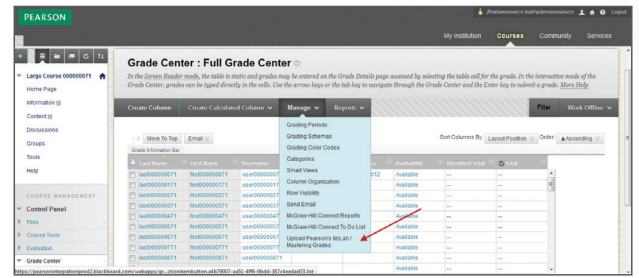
PEARSON

firstooooooo71 lastooooooo71 Logout

My Institution Courses Community Services

Large Course 000000071

Home Page

Information

Content

Discussions

Groups

Tools

Help

COURSE MANAGEMENT

Control Panel

Files

Course Tools

Evaluation

Grade Center

Grade Center : Full Grade Center

In the Screen Reader mode, the table is static and grades may be entered on the Grade Details page accessed by selecting the table cell for the grade. In the interactive mode of the Grade Center, grades can be typed directly in the cells. Use the arrow keys or the tab key to navigate through the Grade Center and the Enter key to submit a grade. More Help

Create Column Create Calculated Column Manage Reports Filter Work Offline

Move To Top Email

Grade Information Bar

Grading Periods
Grading Schemas
Grading Color Codes
Categories
Smart Views
Column Organization
Row Visibility
Send Email
McGraw-Hill Connect Reports
McGraw-Hill Connect To Do List
Upload Pearson's MyLab / Mastering Grades

Sort Columns By: Layout Position Order: Ascending

| Last Name | First Name | Username | | Availability | Weighted Total | Total |
|---|---|---|---|---|---|---|
| last000000071 | first000000071 | user00000007 | 012 | Available | -- | -- |
| last000000171 | first000000171 | user00000017 | | Available | -- | -- |
| last000000271 | first000000271 | user00000027 | | Available | -- | -- |
| last000000371 | first000000371 | user00000037 | | Available | -- | -- |
| last000000471 | first000000471 | user00000047 | | Available | -- | -- |
| last000000571 | first000000571 | user00000057 | | Available | -- | -- |
| last000000671 | first000000671 | user00000067 | | Available | -- | -- |
| last000000771 | first000000771 | user00000077 | | Available | -- | -- |
| last000000871 | first000000871 | user00000087 | | Available | -- | -- |
| | | | | Available | -- | -- |

https://pearsonintegrationprod2.blackboard.com/webapps/gc...ctionitembutton.ath79007-aa51-4ff6-9bdd-387c6eeda613.list